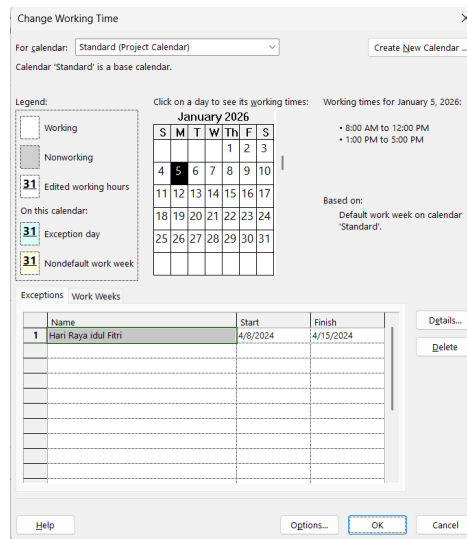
Change Working Time

For calendar: Standard (Project Calendar)

Create New Calendar ...

Calendar 'Standard' is a base calendar.

Legend:

Working

Nonworking

31 Edited working hours

On this calendar:

31 Exception day

31 Nondefault work week

Click on a day to see its working times:

January 2026

| S | M | T | W | Th | F | S |
|---|---|---|---|---|---|---|
| | | | | 1 | 2 | 3 |
| 4 | 5 | 6 | 7 | 8 | 9 | 10 |
| 11 | 12 | 13 | 14 | 15 | 16 | 17 |
| 18 | 19 | 20 | 21 | 22 | 23 | 24 |
| 25 | 26 | 27 | 28 | 29 | 30 | 31 |

Working times for January 5, 2026:

• 8:00 AM to 12:00 PM
• 1:00 PM to 5:00 PM

Based on:
Default work week on calendar 'Standard'.

Exceptions | Work Weeks

| | Name | Start | Finish |
|---|---|---|---|
| 1 | Hari Raya idul Fitri | 4/8/2024 | 4/15/2024 |

Details...

Delete

Help

Options...

OK

Cancel